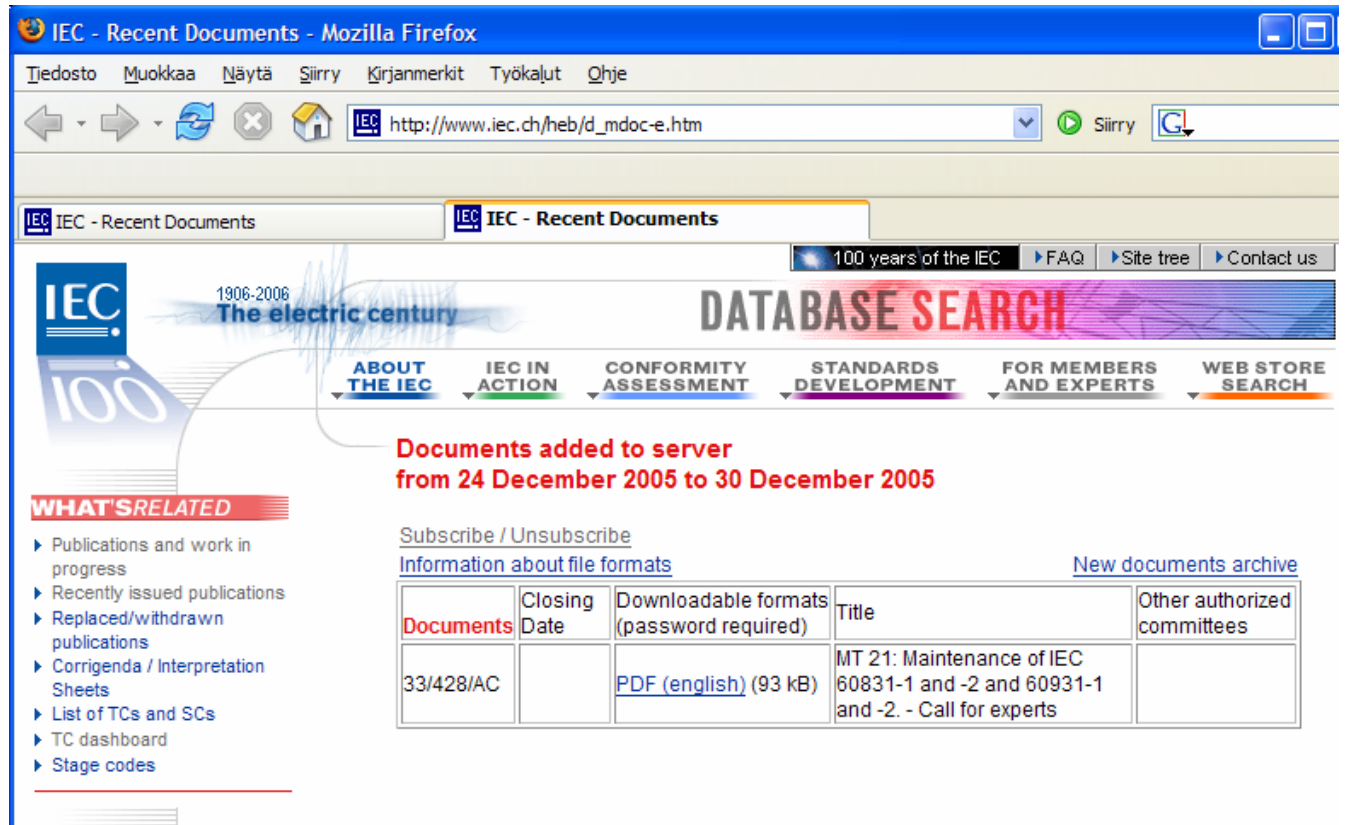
IEC - Recent Documents - Mozilla Firefox

Tiedosto Muokkaa Näytä Siirry Kirjanmerkit Työkalut Ohje

http://www.iec.ch/heb/d_mdoc-e.htm

Siirry

IEC - Recent Documents

IEC - Recent Documents

100 years of the IEC FAQ Site tree Contact us

IEC 100

1906-2006 The electric century

DATABASE SEARCH

ABOUT THE IEC | IEC IN ACTION | CONFORMITY ASSESSMENT | STANDARDS DEVELOPMENT | FOR MEMBERS AND EXPERTS | WEB STORE SEARCH

WHAT'S RELATED

Publications and work in progress
Recently issued publications
Replaced/withdrawn publications
Corrigenda / Interpretation Sheets
List of TCs and SCs
TC dashboard
Stage codes

Documents added to server from 24 December 2005 to 30 December 2005

Subscribe / Unsubscribe
Information about file formats

New documents archive

| Documents | Closing Date | Downloadable formats (password required) | Title | Other authorized committees |
|---|---|---|---|---|
| 33/428/AC | | PDF (english) (93 kB) | MT 21: Maintenance of IEC 60831-1 and -2 and 60931-1 and -2. - Call for experts | |